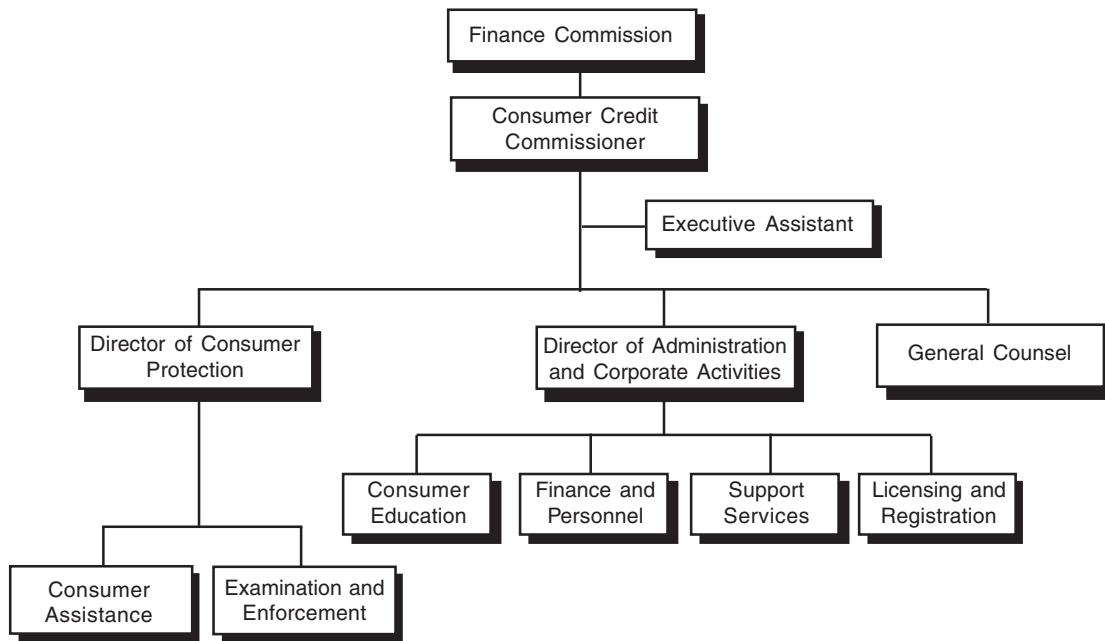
Finance Commission

Consumer Credit Commissioner

Executive Assistant

Director of Consumer Protection

Director of Administration and Corporate Activities

General Counsel

Consumer Education

Finance and Personnel

Support Services

Licensing and Registration

Consumer Assistance

Examination and Enforcement